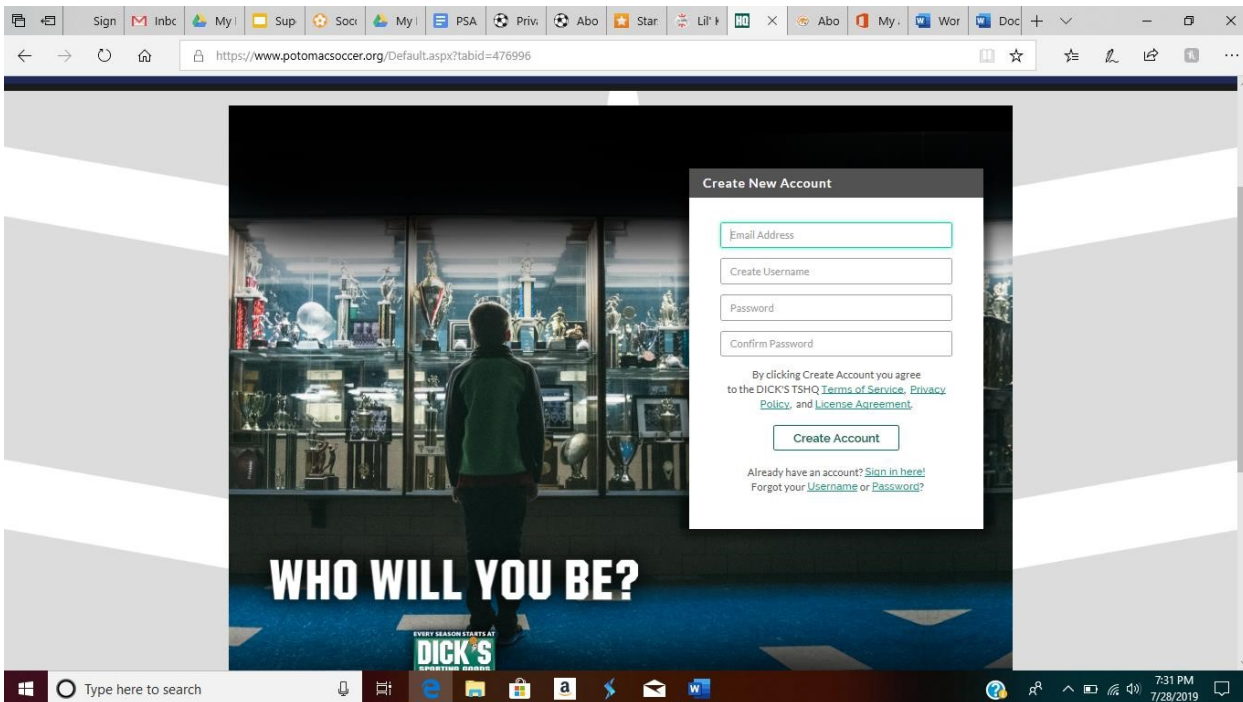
Sign Inbc My Sup Socc My PSA Priv Abo Star Lil' I × Abo My Wor Doc

https://www.potomacsoccer.org/Default.aspx?tabid=476996

Create New Account

Email Address

Create Username

Password

Confirm Password

By clicking Create Account you agree to the DICK'S TSHQ Terms of Service, Privacy Policy, and License Agreement.

Create Account

Already have an account? Sign in here!
Forgot your Username or Password?

WHO WILL YOU BE?

EVERY SEASON STARTS AT
DICK'S
SPORTING GOODS

Type here to search

7:31 PM
7/28/2019